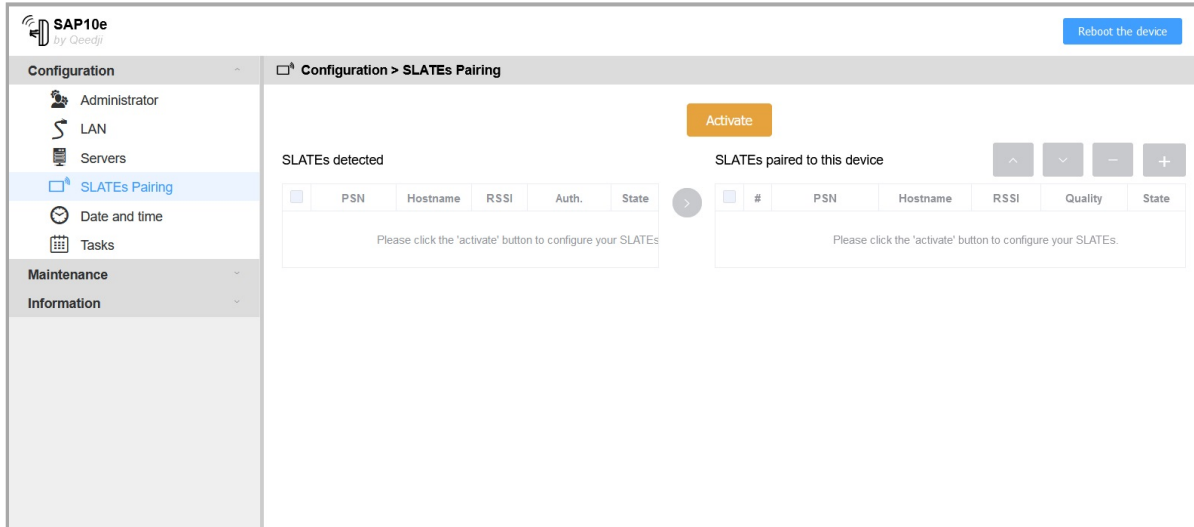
SAP10e
by Qeedji

Reboot the device

Configuration
Administrator
LAN
Servers
SLATEs Pairing
Date and time
Tasks
Maintenance
Information

Configuration > SLATEs Pairing

Activate

SLATEs detected

| | PSN | Hostname | RSSI | Auth. | State |
|---|---|---|---|---|---|
| Please click the 'activate' button to configure your SLATEs | | | | | |

SLATEs paired to this device

^ v − +

| | # | PSN | Hostname | RSSI | Quality | State |
|---|---|---|---|---|---|---|
| Please click the 'activate' button to configure your SLATEs. | | | | | | |